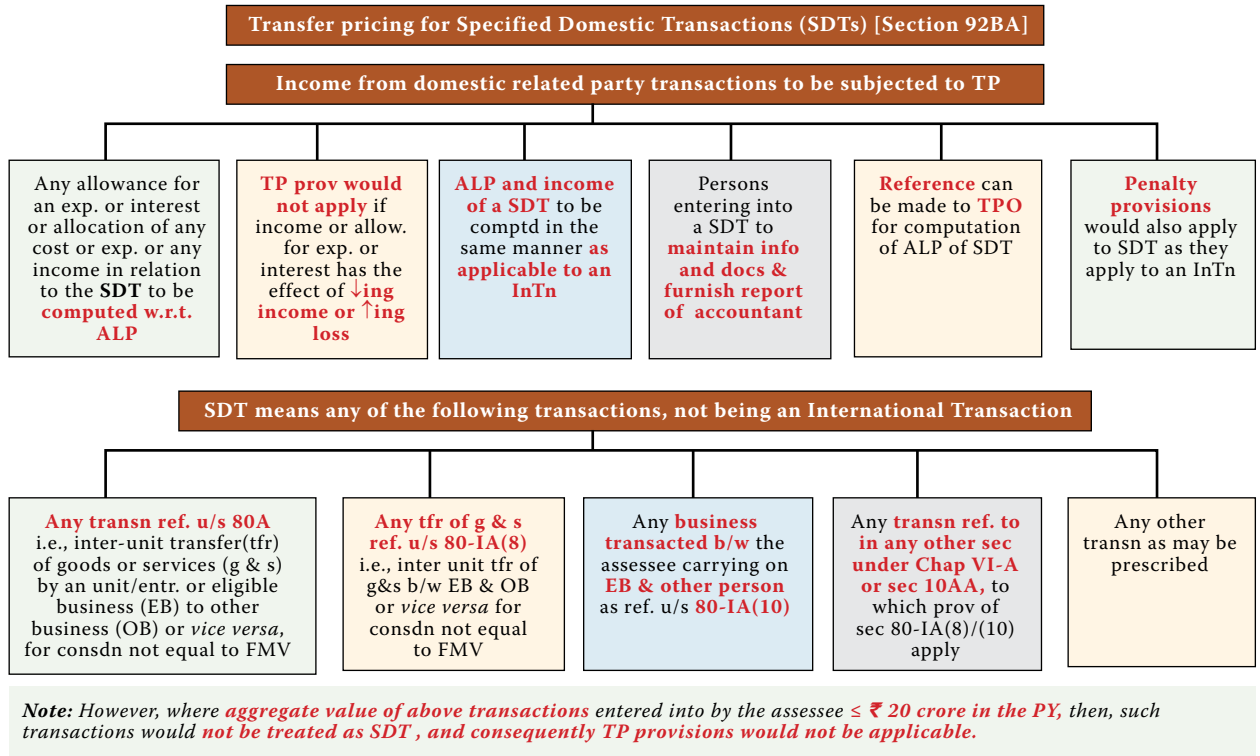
Transfer pricing for Specified Domestic Transactions (SDTs) [Section 92BA]

Income from domestic related party transactions to be subjected to TP

Any allowance for an exp. or interest or allocation of any cost or exp. or any income in relation to the SDT to be computed w.r.t. ALP

TP prov would not apply if income or allow. for exp. or interest has the effect of ↓ing income or ↑ing loss

ALP and income of a SDT to be comptd in the same manner as applicable to an InTn

Persons entering into a SDT to maintain info and docs & furnish report of accountant

Reference can be made to TPO for computation of ALP of SDT

Penalty provisions would also apply to SDT as they apply to an InTn

SDT means any of the following transactions, not being an International Transaction

Any transn ref. u/s 80A i.e., inter-unit transfer(tfr) of goods or services (g & s) by an unit/entr. or eligible business (EB) to other business (OB) or *vice versa*, for consdn not equal to FMV

Any tfr of g & s ref. u/s 80-IA(8) i.e., inter unit tfr of g&s b/w EB & OB or *vice versa* for consdn not equal to FMV

Any business transacted b/w the assessee carrying on EB & other person as ref. u/s 80-IA(10)

Any transn ref. to in any other sec under Chap VI-A or sec 10AA, to which prov of sec 80-IA(8)/(10) apply

Any other transn as may be prescribed

*Note:* However, where *aggregate value of above transactions* entered into by the assessee ≤ ₹ 20 crore in the PY, then, such transactions would *not be treated as SDT , and consequently TP provisions would not be applicable.*